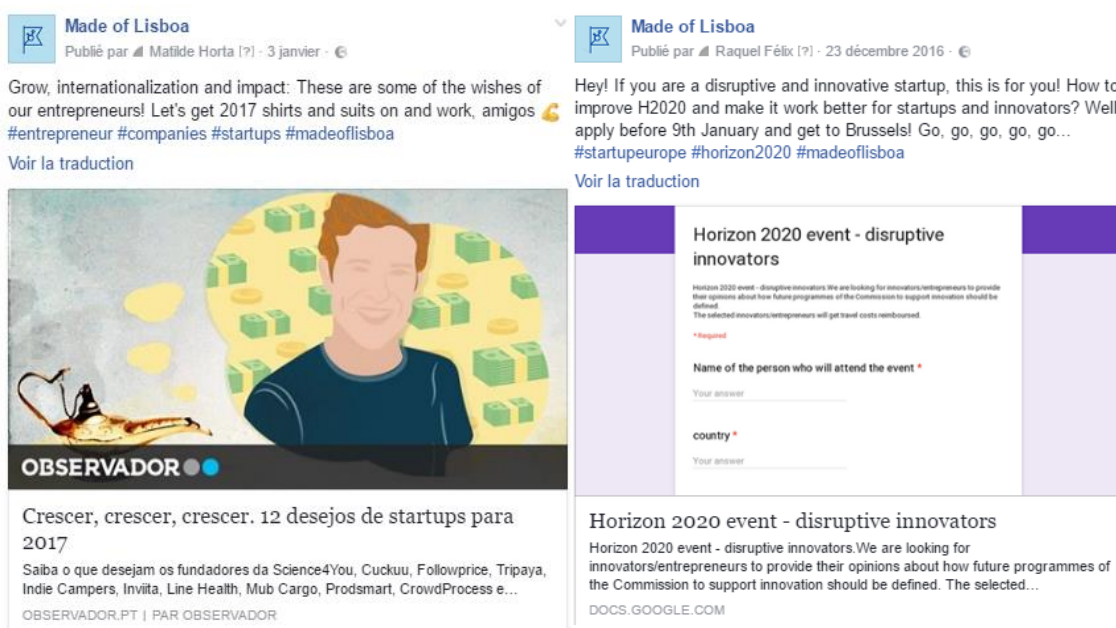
Made of Lisboa
Publié par Matilde Horta [?] · 3 janvier ·

Grow, internationalization and impact: These are some of the wishes of our entrepreneurs! Let's get 2017 shirts and suits on and work, amigos 💪 #entrepreneur #companies #startups #madeoflisboa

Voir la traduction

OBSERVADOR

Crescer, crescer, crescer. 12 desejos de startups para 2017

Saiba o que desejam os fundadores da Science4You, Cuckuu, Followprice, Tripaya, Indie Campers, Inviita, Line Health, Mub Cargo, Prodsmart, CrowdProcess e...

OBSERVADOR.PT | PAR OBSERVADOR

Made of Lisboa
Publié par Raquel Félix [?] · 23 décembre 2016 ·

Hey! If you are a disruptive and innovative startup, this is for you! How to improve H2020 and make it work better for startups and innovators? Well, apply before 9th January and get to Brussels! Go, go, go, go, go... #startupeurope #horizon2020 #madeoflisboa

Voir la traduction

Horizon 2020 event - disruptive innovators

Horizon 2020 event - disruptive innovators.We are looking for innovators/entrepreneurs to provide their opinions about how future programmes of the Commission to support innovation should be defined.
The selected innovators/entrepreneurs will get travel costs reimboursed.

* Required

Name of the person who will attend the event *

Your answer

country *

Your answer

Horizon 2020 event - disruptive innovators

Horizon 2020 event - disruptive innovators.We are looking for innovators/entrepreneurs to provide their opinions about how future programmes of the Commission to support innovation should be defined. The selected...

DOCS.GOOGLE.COM